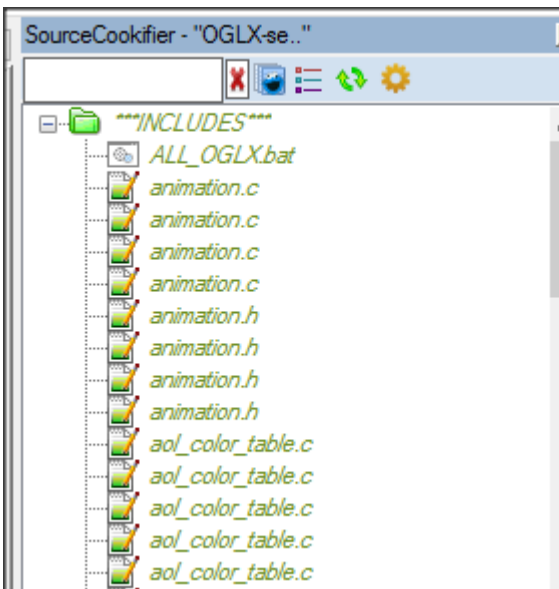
SourceCookifier - "OGLX-se.."

***INCLUDES***
ALL_OGLX.bat
animation.c
animation.c
animation.c
animation.c
animation.h
animation.h
animation.h
animation.h
aol_color_table.c
aol_color_table.c
aol_color_table.c
aol_color_table.c
aol_color_table.c